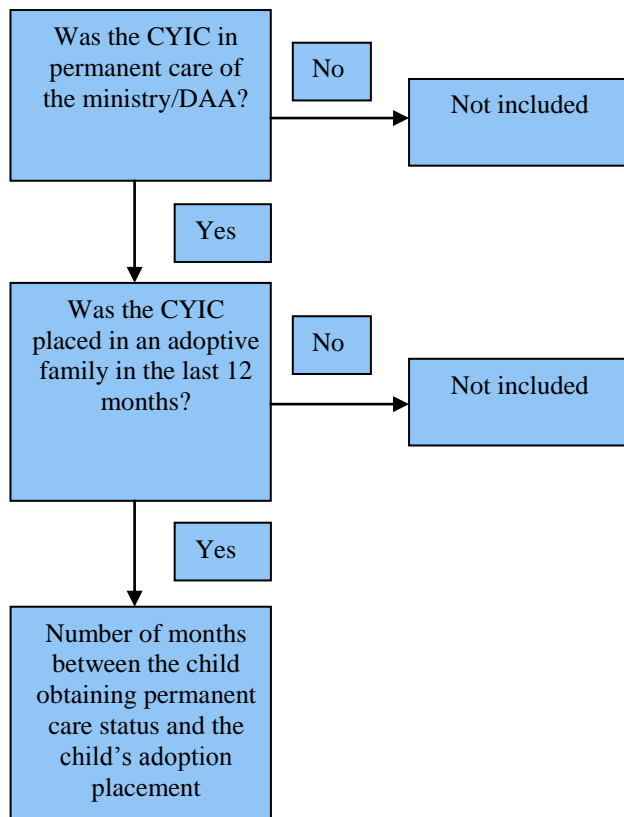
Was the CYIC in permanent care of the ministry/DAA?

No

Not included

Yes

Was the CYIC placed in an adoptive family in the last 12 months?

No

Not included

Yes

Number of months between the child obtaining permanent care status and the child’s adoption placement